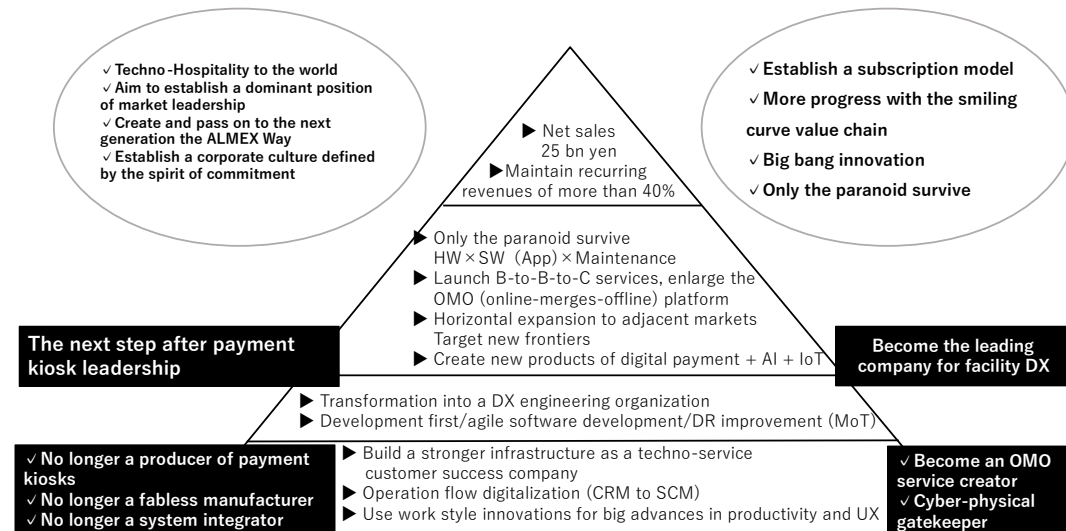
√ Techno-Hospitality to the world
√ Aim to establish a dominant position of market leadership
√ Create and pass on to the next generation the ALMEX Way
√ Establish a corporate culture defined by the spirit of commitment

√ Establish a subscription model
√ More progress with the smiling curve value chain
√ Big bang innovation
√ Only the paranoid survive

▶ Net sales 25 bn yen
▶ Maintain recurring revenues of more than 40%

▶ Only the paranoid survive
HW × SW (App) × Maintenance
▶ Launch B-to-B-to-C services, enlarge the OMO (online-merges-offline) platform
▶ Horizontal expansion to adjacent markets
Target new frontiers
▶ Create new products of digital payment + AI + IoT

The next step after payment kiosk leadership

Become the leading company for facility DX

▶ Transformation into a DX engineering organization
▶ Development first/agile software development/DR improvement (MoT)

√ No longer a producer of payment kiosks
√ No longer a fabless manufacturer
√ No longer a system integrator

▶ Build a stronger infrastructure as a techno-service customer success company
▶ Operation flow digitalization (CRM to SCM)
▶ Use work style innovations for big advances in productivity and UX

√ Become an OMO service creator
√ Cyber-physical gatekeeper